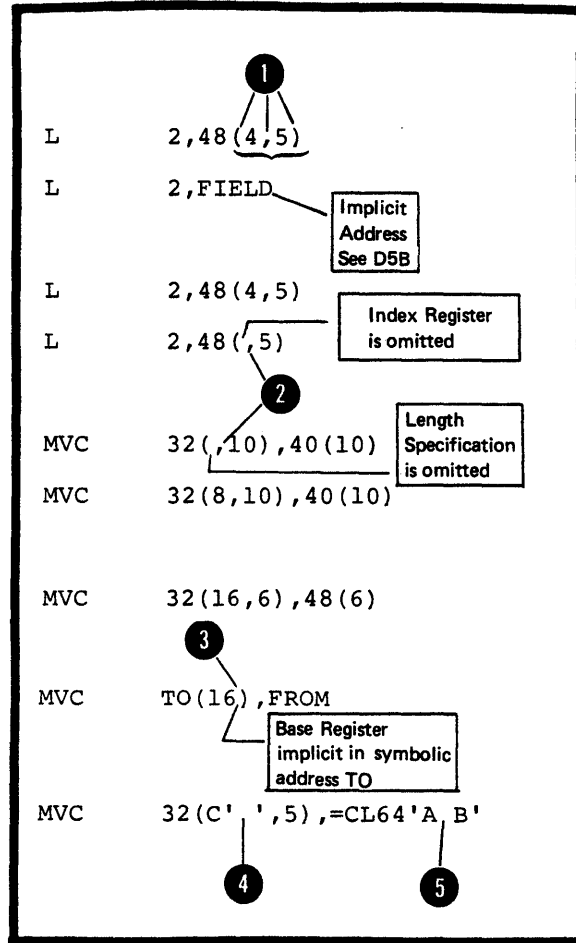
1

L 2,48(4,5)

L 2,FIELD

Implicit Address See D5B

L 2,48(4,5)

L 2,48(,5)

Index Register is omitted

2

MVC 32(,10),40(10)

Length Specification is omitted

MVC 32(8,10),40(10)

MVC 32(16,6),48(6)

3

MVC TO(16),FROM

Base Register implicit in symbolic address TO

MVC 32(C',',5),=CL64'A,B'

4

5